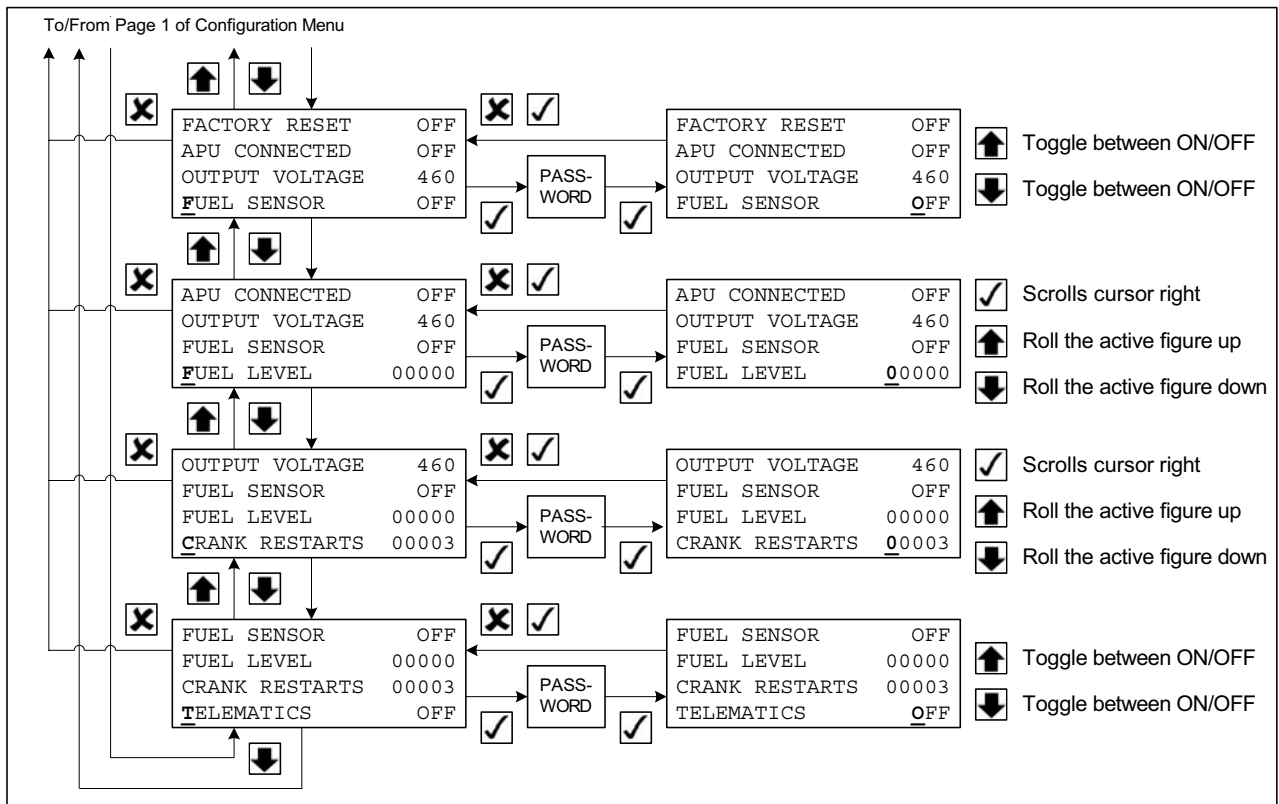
To/From Page 1 of Configuration Menu

FACTORY RESET OFF
APU CONNECTED OFF
OUTPUT VOLTAGE 460
FUEL SENSOR OFF

PASS-WORD

FACTORY RESET OFF
APU CONNECTED OFF
OUTPUT VOLTAGE 460
FUEL SENSOR OFF

Toggle between ON/OFF
Toggle between ON/OFF

APU CONNECTED OFF
OUTPUT VOLTAGE 460
FUEL SENSOR OFF
FUEL LEVEL 00000

PASS-WORD

APU CONNECTED OFF
OUTPUT VOLTAGE 460
FUEL SENSOR OFF
FUEL LEVEL 00000

Scrolls cursor right
Roll the active figure up
Roll the active figure down

OUTPUT VOLTAGE 460
FUEL SENSOR OFF
FUEL LEVEL 00000
CRANK RESTARTS 00003

PASS-WORD

OUTPUT VOLTAGE 460
FUEL SENSOR OFF
FUEL LEVEL 00000
CRANK RESTARTS 00003

Scrolls cursor right
Roll the active figure up
Roll the active figure down

FUEL SENSOR OFF
FUEL LEVEL 00000
CRANK RESTARTS 00003
TELEMATICS OFF

PASS-WORD

FUEL SENSOR OFF
FUEL LEVEL 00000
CRANK RESTARTS 00003
TELEMATICS OFF

Toggle between ON/OFF
Toggle between ON/OFF